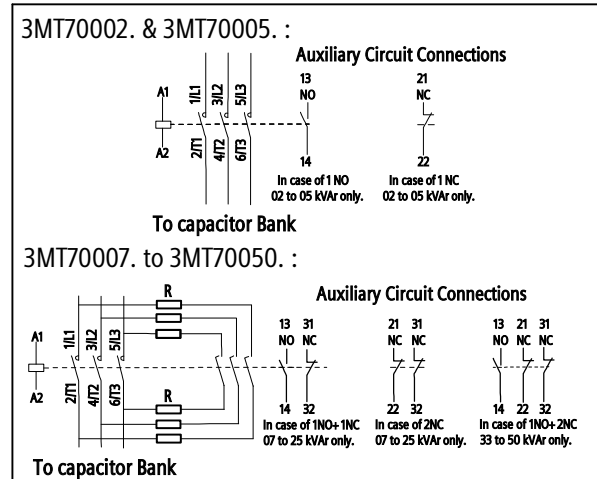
3MT70002. & 3MT70005. :

Auxiliary Circuit Connections

A1
A2
1/L1
3/L2
5/L3
2/T1
4/T2
6/T3

13
NO
14
In case of 1 NO
02 to 05 kVAr only.

21
NC
22
In case of 1 NC
02 to 05 kVAr only.

To capacitor Bank

3MT70007. to 3MT70050. :

Auxiliary Circuit Connections

R
R
A1
A2
1/L1
3/L2
5/L3
2/T1
4/T2
6/T3

13 31
NO NC
14 32
In case of 1NO+1NC
07 to 25 kVAr only.

21 31
NC NC
22 32
In case of 2NC
07 to 25 kVAr only.

13 21 31
NO NC NC
14 22 32
In case of 1NO+2NC
33 to 50 kVAr only.

To capacitor Bank